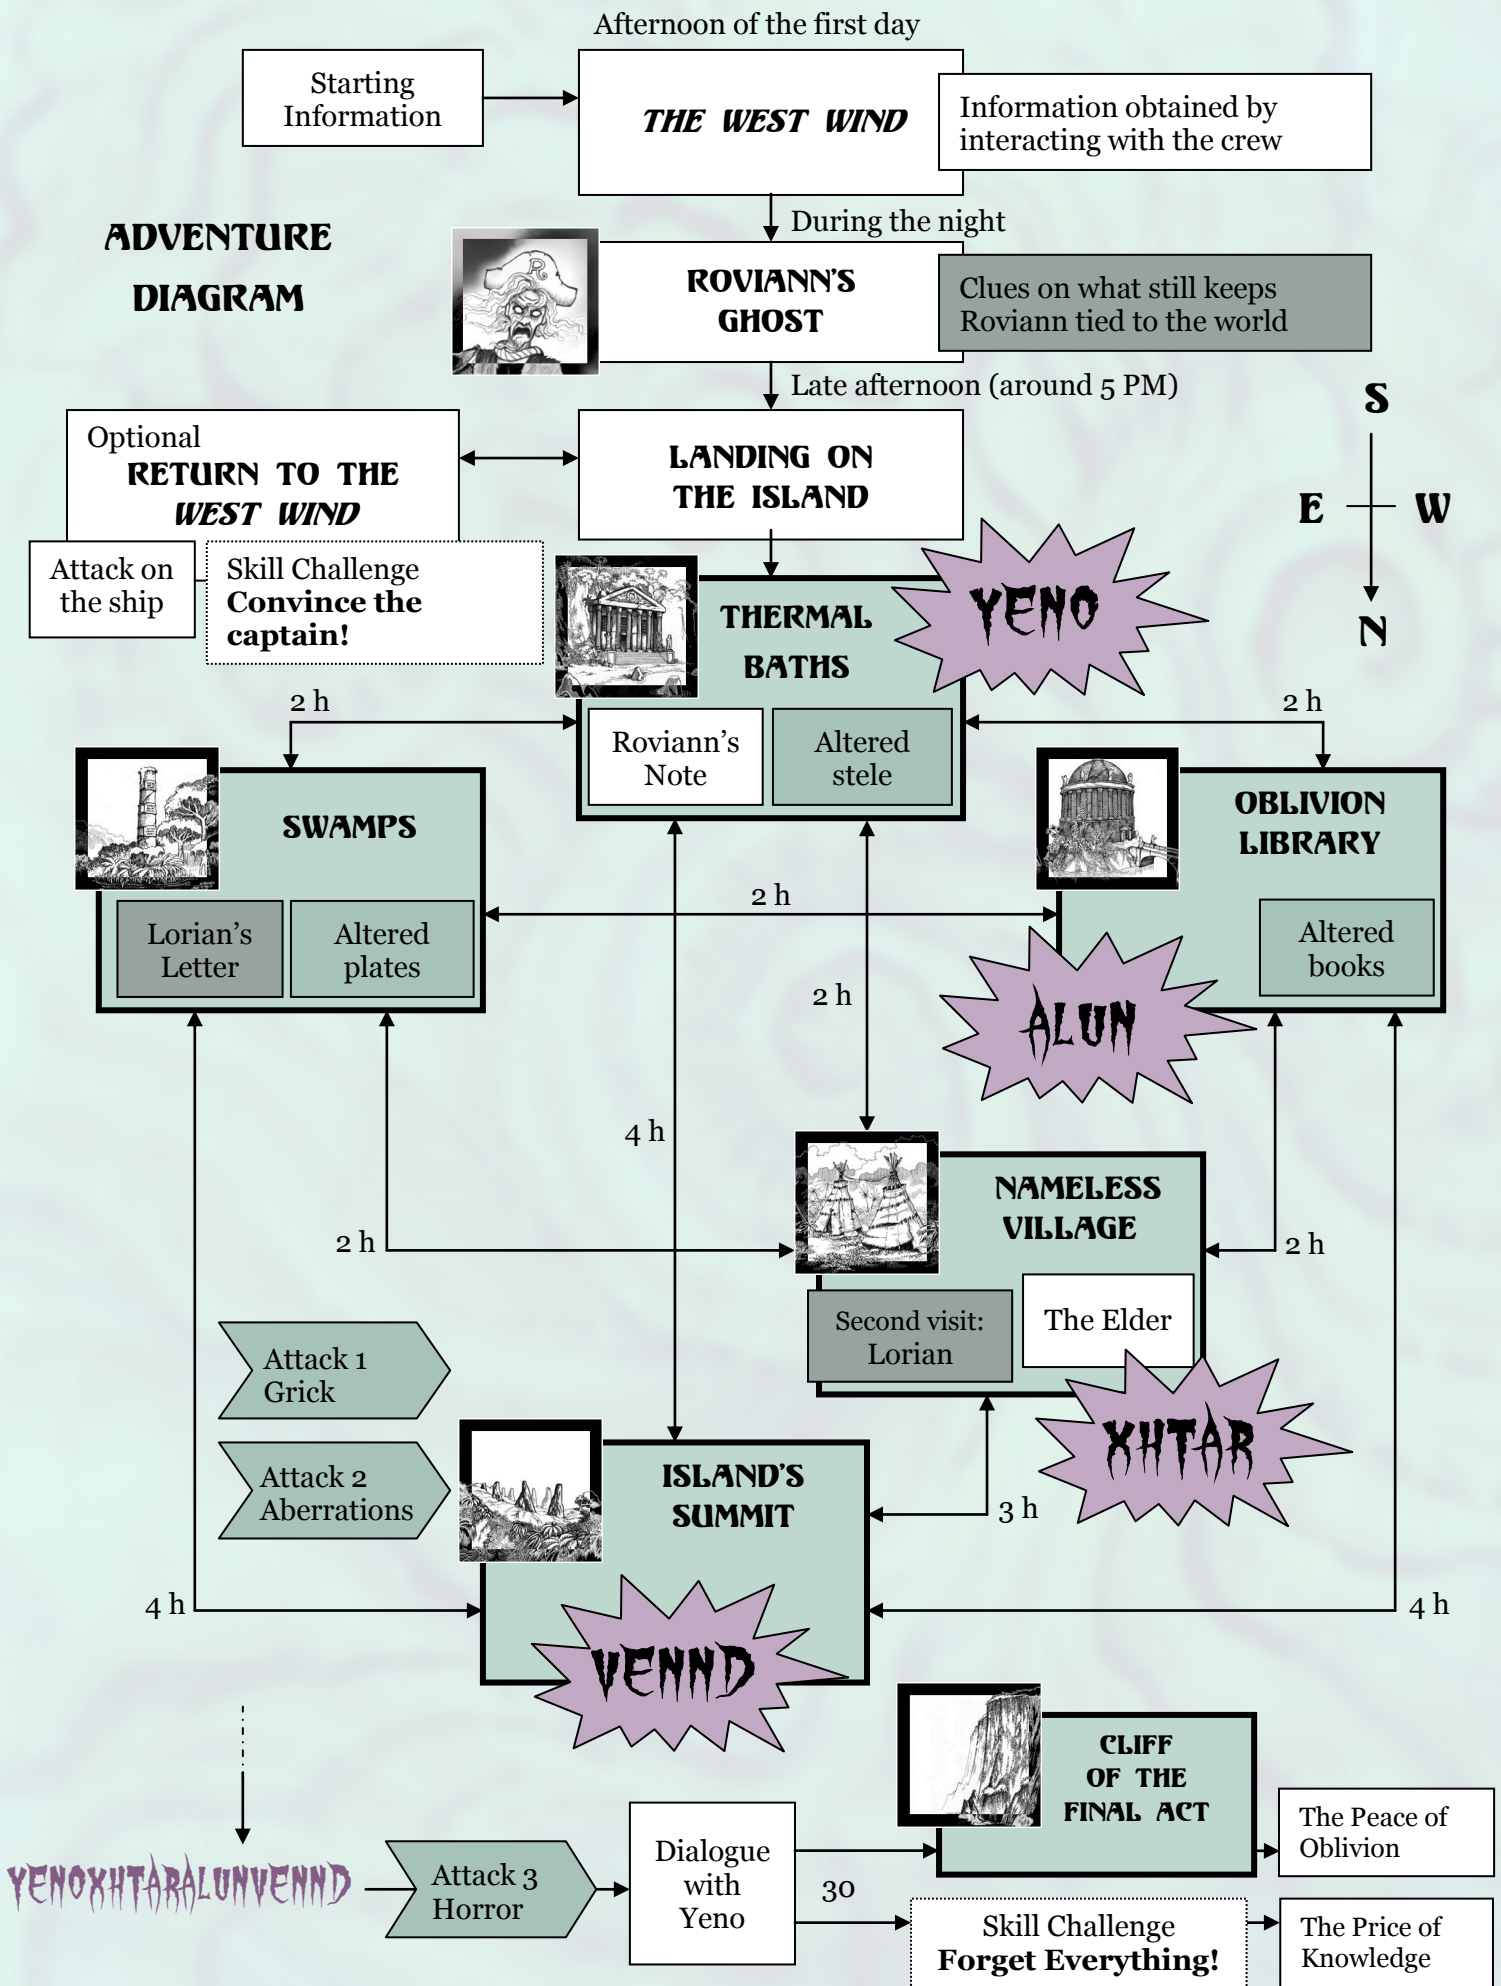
Afternoon of the first day

Starting Information

THE WEST WIND

Information obtained by interacting with the crew

ADVENTURE DIAGRAM

During the night

ROVIANN'S GHOST

Clues on what still keeps Roviann tied to the world

Late afternoon (around 5 PM)

S

E W

N

Optional RETURN TO THE WEST WIND

LANDING ON THE ISLAND

Attack on the ship

Skill Challenge **Convince the captain!**

THERMAL BATHS

YENO

2 h

2 h

Roviann's Note

Altered stele

SWAMPS

OBLIVION LIBRARY

2 h

Lorian's Letter

Altered plates

Altered books

2 h

ALUN

4 h

NAMELESS VILLAGE

2 h

2 h

Second visit: Lorian

The Elder

Attack 1 Grick

XHTAR

Attack 2 Aberrations

ISLAND'S SUMMIT

3 h

4 h

4 h

VENND

CLIFF OF THE FINAL ACT

The Peace of Oblivion

YENOXHTARALUNVENND

Attack 3 Horror

Dialogue with Yeno

30

Skill Challenge **Forget Everything!**

The Price of Knowledge